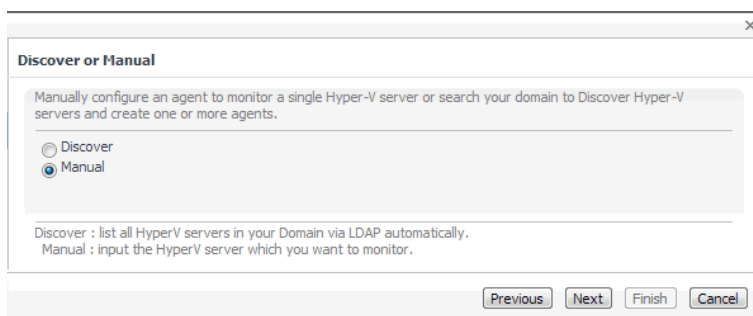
×

Discover or Manual

Manually configure an agent to monitor a single Hyper-V server or search your domain to Discover Hyper-V servers and create one or more agents.

Discover
Manual

Discover : list all HyperV servers in your Domain via LDAP automatically.
Manual : input the HyperV server which you want to monitor.

Previous Next Finish Cancel